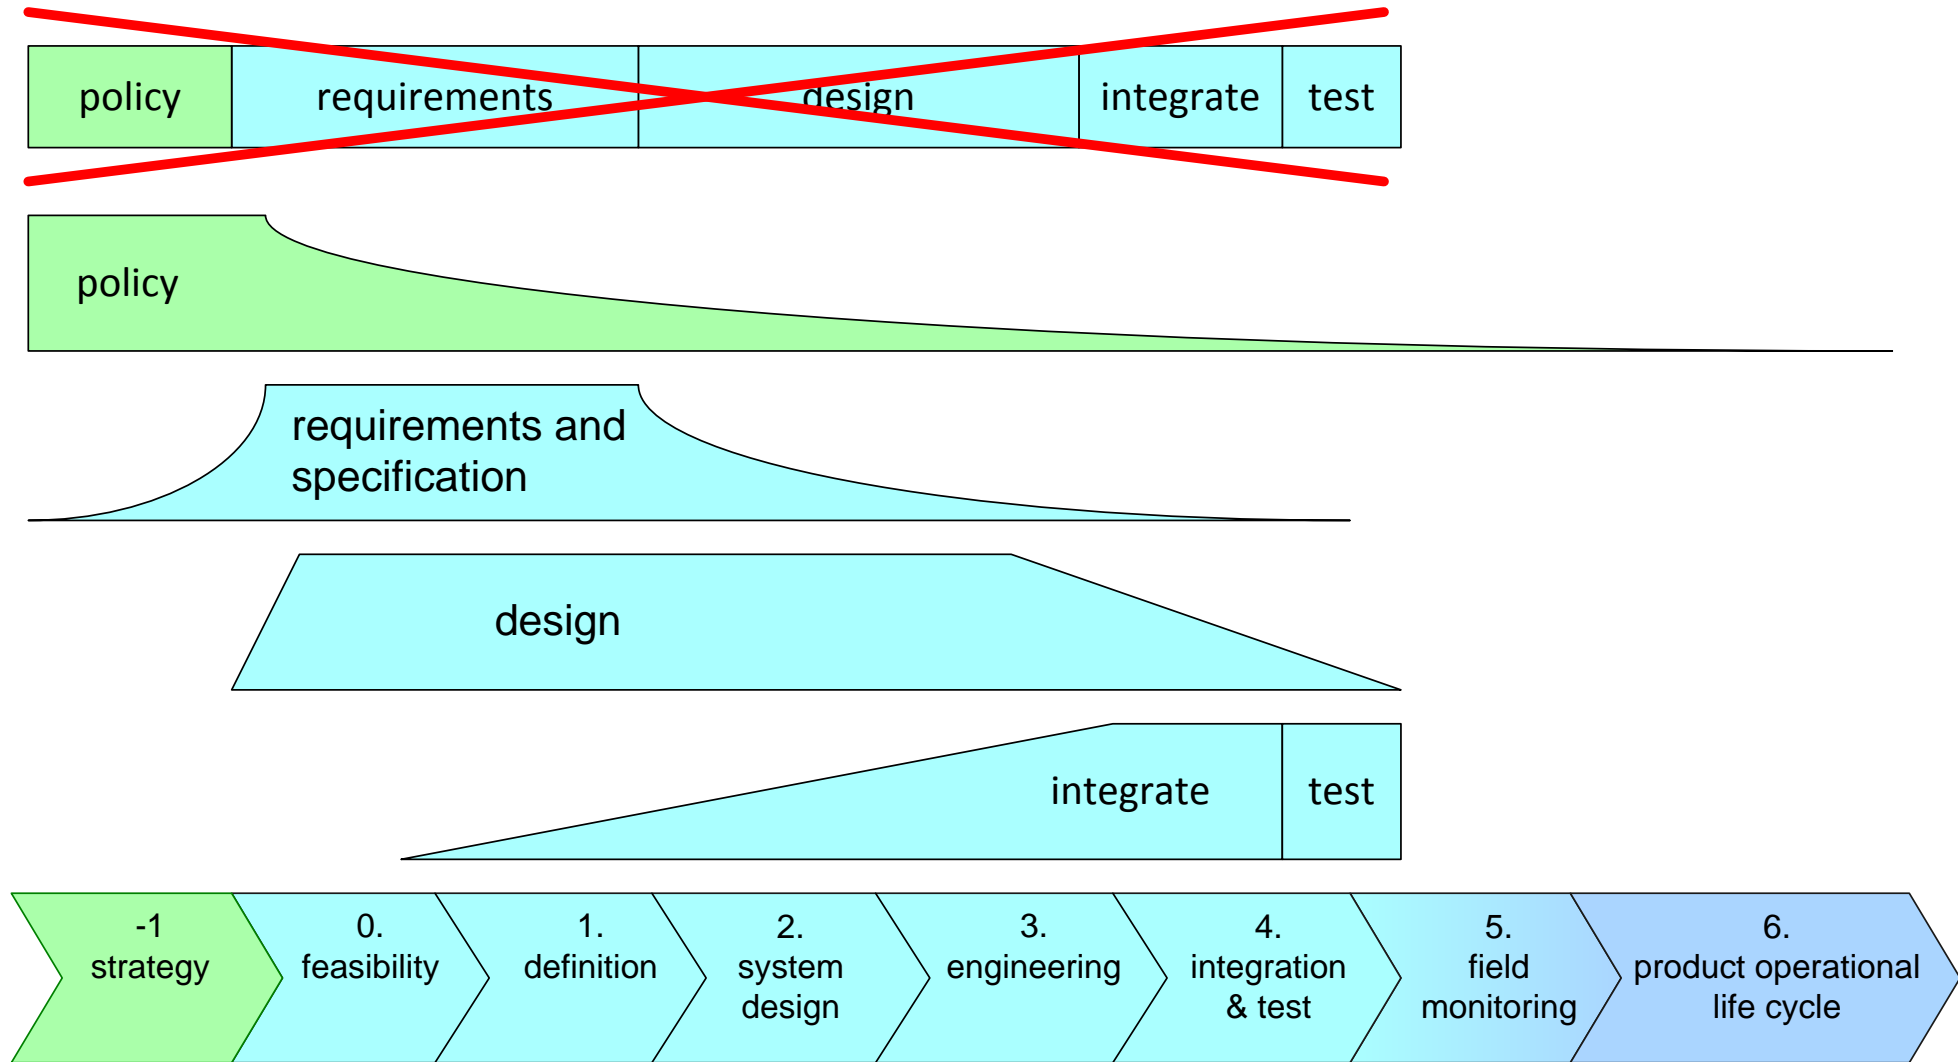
policy
requirements
design
integrate
test

policy

requirements and specification

design

integrate
test

-1
strategy

0.
feasibility

1.
definition

2.
system design

3.
engineering

4.
integration & test

5.
field monitoring

6.
product operational life cycle